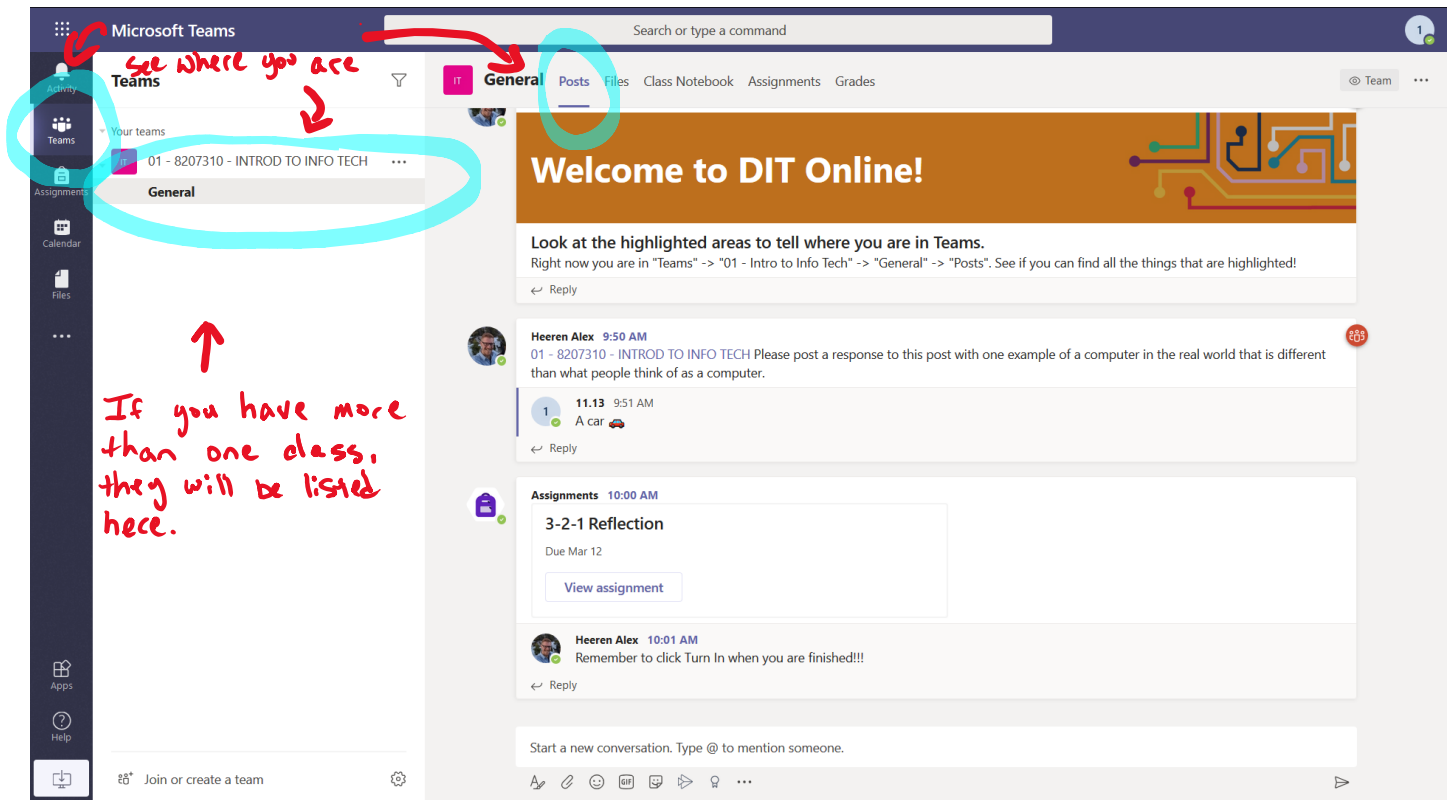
Microsoft Teams

Search or type a command

1

see where you are

Activity

Teams

Assignments

Calendar

Files

...

Apps

Help

Teams

Your teams

IT 01 - 8207310 - INTROD TO INFO TECH ...

General

If you have more than one class, they will be listed here.

Join or create a team

IT General Posts Files Class Notebook Assignments Grades

Team ...

Welcome to DIT Online!

Look at the highlighted areas to tell where you are in Teams.

Right now you are in "Teams" -> "01 - Intro to Info Tech" -> "General" -> "Posts". See if you can find all the things that are highlighted!

Reply

Heeren Alex 9:50 AM

01 - 8207310 - INTROD TO INFO TECH Please post a response to this post with one example of a computer in the real world that is different than what people think of as a computer.

1 11.13 9:51 AM

A car

Reply

Assignments 10:00 AM

3-2-1 Reflection

Due Mar 12

View assignment

Heeren Alex 10:01 AM

Remember to click Turn In when you are finished!!!

Reply

Start a new conversation. Type @ to mention someone.